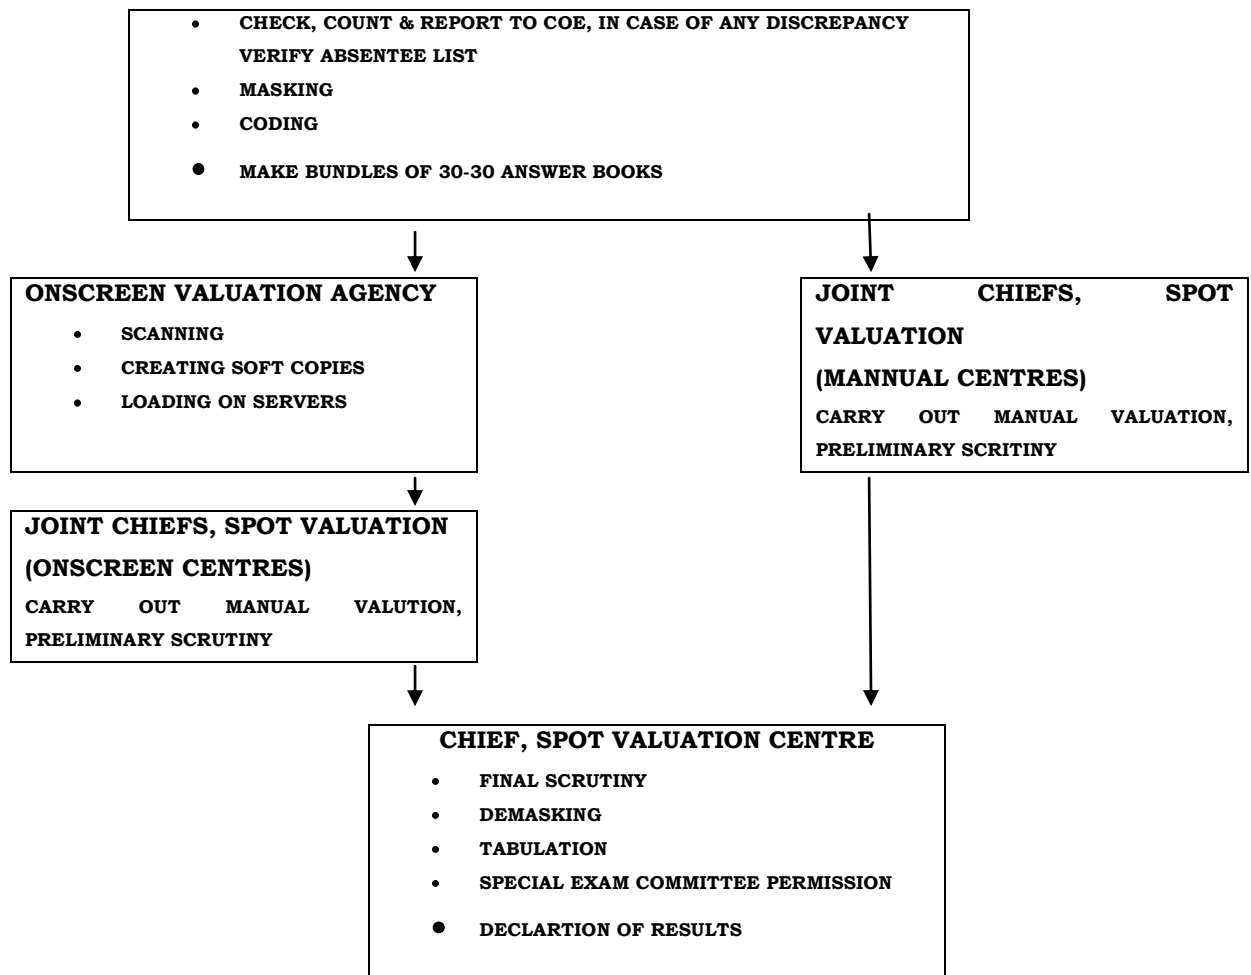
- CHECK, COUNT & REPORT TO COE, IN CASE OF ANY DISCREPANCY VERIFY ABSENTEE LIST
- MASKING
- CODING
- MAKE BUNDLES OF 30-30 ANSWER BOOKS

ONSCREEN VALUATION AGENCY
- SCANNING
- CREATING SOFT COPIES
- LOADING ON SERVERS

JOINT CHIEFS, SPOT VALUATION (MANNUAL CENTRES)
CARRY OUT MANUAL VALUATION, PRELIMINARY SCRITINY

JOINT CHIEFS, SPOT VALUATION (ONSCREEN CENTRES)
CARRY OUT MANUAL VALUTION, PRELIMINARY SCRUTINY

CHIEF, SPOT VALUATION CENTRE
- FINAL SCRUTINY
- DEMASKING
- TABULATION
- SPECIAL EXAM COMMITTEE PERMISSION
- DECLARTION OF RESULTS